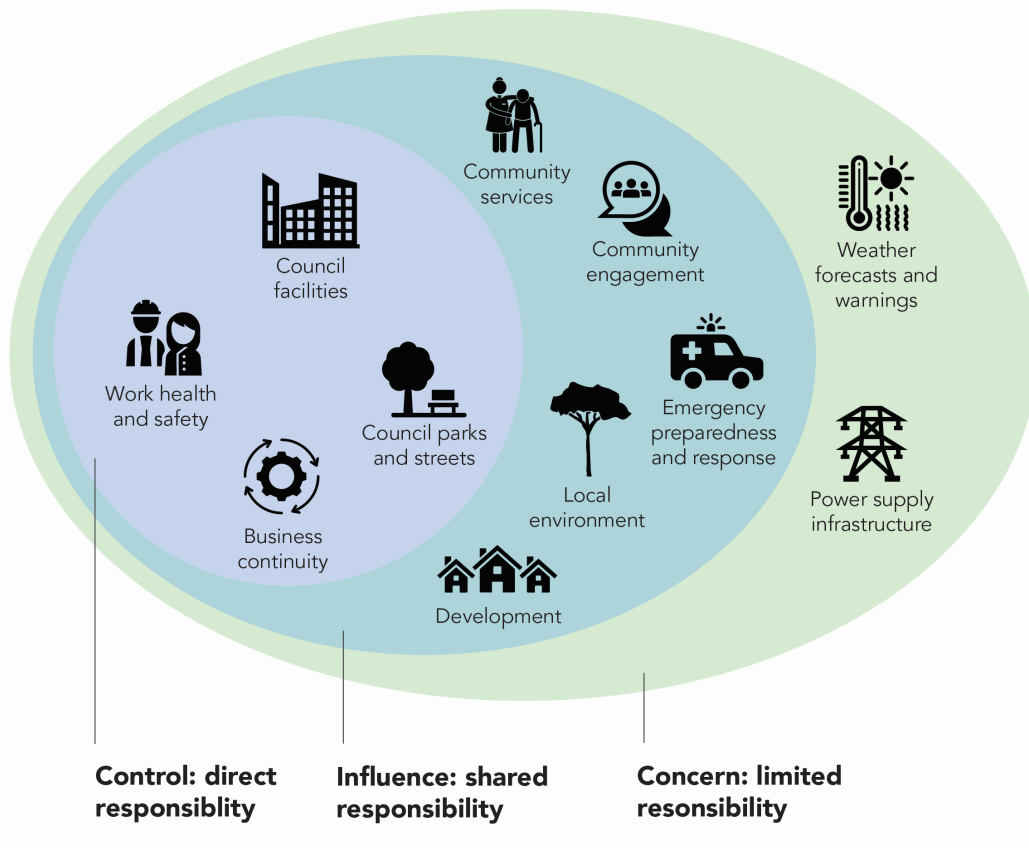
Community services

Community engagement

Weather forecasts and warnings

Council facilities

Work health and safety

Council parks and streets

Emergency preparedness and response

Local environment

Power supply infrastructure

Business continuity

Development

Control: direct responsiblity

Influence: shared responsibility

Concern: limited resonsibility